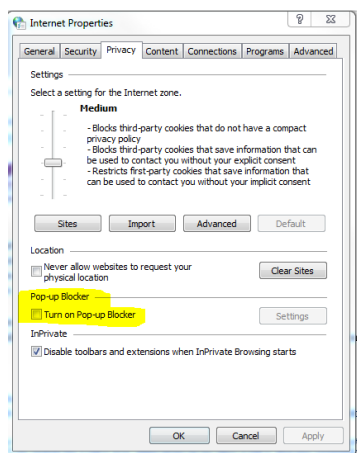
Internet Properties

?

General | Security | Privacy | Content | Connections | Programs | Advanced

Settings

Select a setting for the Internet zone.

Medium

- Blocks third-party cookies that do not have a compact privacy policy
- Blocks third-party cookies that save information that can be used to contact you without your explicit consent
- Restricts first-party cookies that save information that can be used to contact you without your implicit consent

Sites | Import | Advanced | Default

Location

Never allow websites to request your physical location

Clear Sites

Pop-up Blocker

Turn on Pop-up Blocker

Settings

InPrivate

Disable toolbars and extensions when InPrivate Browsing starts

OK | Cancel | Apply